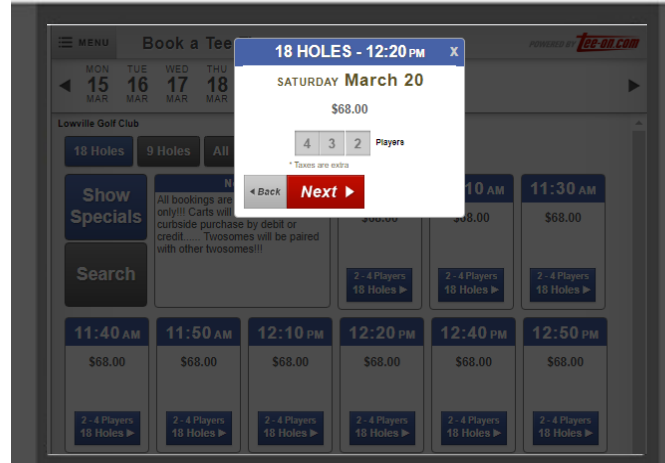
MENU Book a Tee

POWERED BY tee-on.com

MON 15 MAR
TUE 16 MAR
WED 17 MAR
THU 18 MAR

Lowville Golf Club

18 Holes 9 Holes All

Show Specials

Search

N

All bookings are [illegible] only!!! Carts will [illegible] curbside purchase by debit or credit...... Twosomes will be paired with other twosomes!!!

18 HOLES - 12:20 PM X

SATURDAY March 20

$68.00

4 3 2 Players

* Taxes are extra

◂Back Next ▸

11:10 AM
$68.00
2 - 4 Players
18 Holes ▸

11:30 AM
$68.00
2 - 4 Players
18 Holes ▸

2 - 4 Players
18 Holes ▸

11:40 AM
$68.00
2 - 4 Players
18 Holes ▸

11:50 AM
$68.00
2 - 4 Players
18 Holes ▸

12:10 PM
$68.00
2 - 4 Players
18 Holes ▸

12:20 PM
$68.00
2 - 4 Players
18 Holes ▸

12:40 PM
$68.00
2 - 4 Players
18 Holes ▸

12:50 PM
$68.00
2 - 4 Players
18 Holes ▸